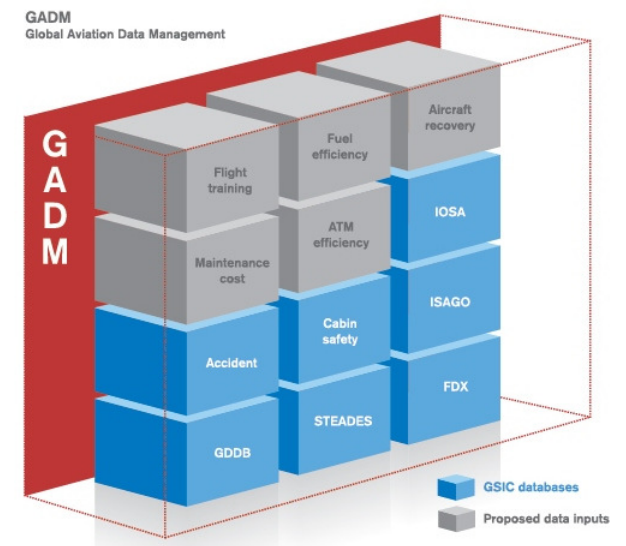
GADM
Global Aviation Data Management

G
A
D
M

Flight training

Fuel efficiency

Aircraft recovery

Maintenance cost

ATM efficiency

IOSA

Accident

Cabin safety

ISAGO

GDDB

STEADES

FDX

GSIC databases

Proposed data inputs